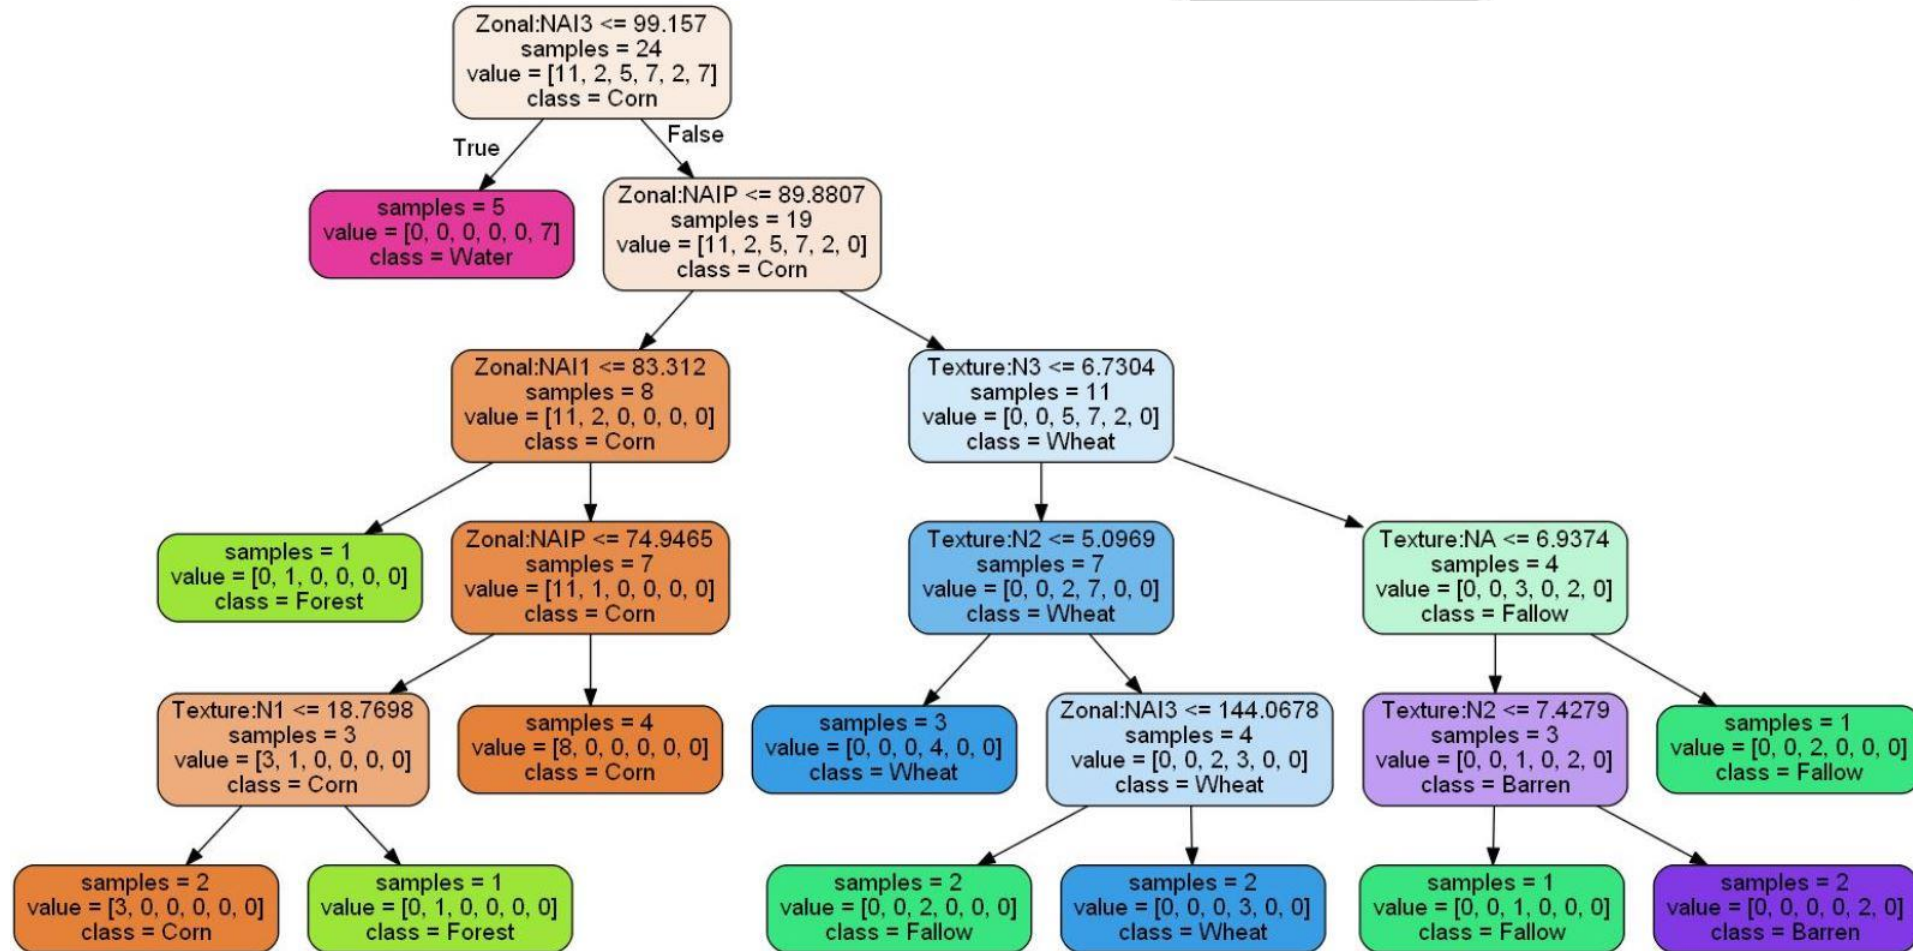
Zonal:NAI3 <= 99.157
samples = 24
value = [11, 2, 5, 7, 2, 7]
class = Corn

True

False

samples = 5
value = [0, 0, 0, 0, 0, 7]
class = Water

Zonal:NAIP <= 89.8807
samples = 19
value = [11, 2, 5, 7, 2, 0]
class = Corn

Zonal:NAI1 <= 83.312
samples = 8
value = [11, 2, 0, 0, 0, 0]
class = Corn

Texture:N3 <= 6.7304
samples = 11
value = [0, 0, 5, 7, 2, 0]
class = Wheat

samples = 1
value = [0, 1, 0, 0, 0, 0]
class = Forest

Zonal:NAIP <= 74.9465
samples = 7
value = [11, 1, 0, 0, 0, 0]
class = Corn

Texture:N2 <= 5.0969
samples = 7
value = [0, 0, 2, 7, 0, 0]
class = Wheat

Texture:NA <= 6.9374
samples = 4
value = [0, 0, 3, 0, 2, 0]
class = Fallow

Texture:N1 <= 18.7698
samples = 3
value = [3, 1, 0, 0, 0, 0]
class = Corn

samples = 4
value = [8, 0, 0, 0, 0, 0]
class = Corn

samples = 3
value = [0, 0, 0, 4, 0, 0]
class = Wheat

Zonal:NAI3 <= 144.0678
samples = 4
value = [0, 0, 2, 3, 0, 0]
class = Wheat

Texture:N2 <= 7.4279
samples = 3
value = [0, 0, 1, 0, 2, 0]
class = Barren

samples = 1
value = [0, 0, 2, 0, 0, 0]
class = Fallow

samples = 2
value = [3, 0, 0, 0, 0, 0]
class = Corn

samples = 1
value = [0, 1, 0, 0, 0, 0]
class = Forest

samples = 2
value = [0, 0, 2, 0, 0, 0]
class = Fallow

samples = 2
value = [0, 0, 0, 3, 0, 0]
class = Wheat

samples = 1
value = [0, 0, 1, 0, 0, 0]
class = Fallow

samples = 2
value = [0, 0, 0, 0, 2, 0]
class = Barren